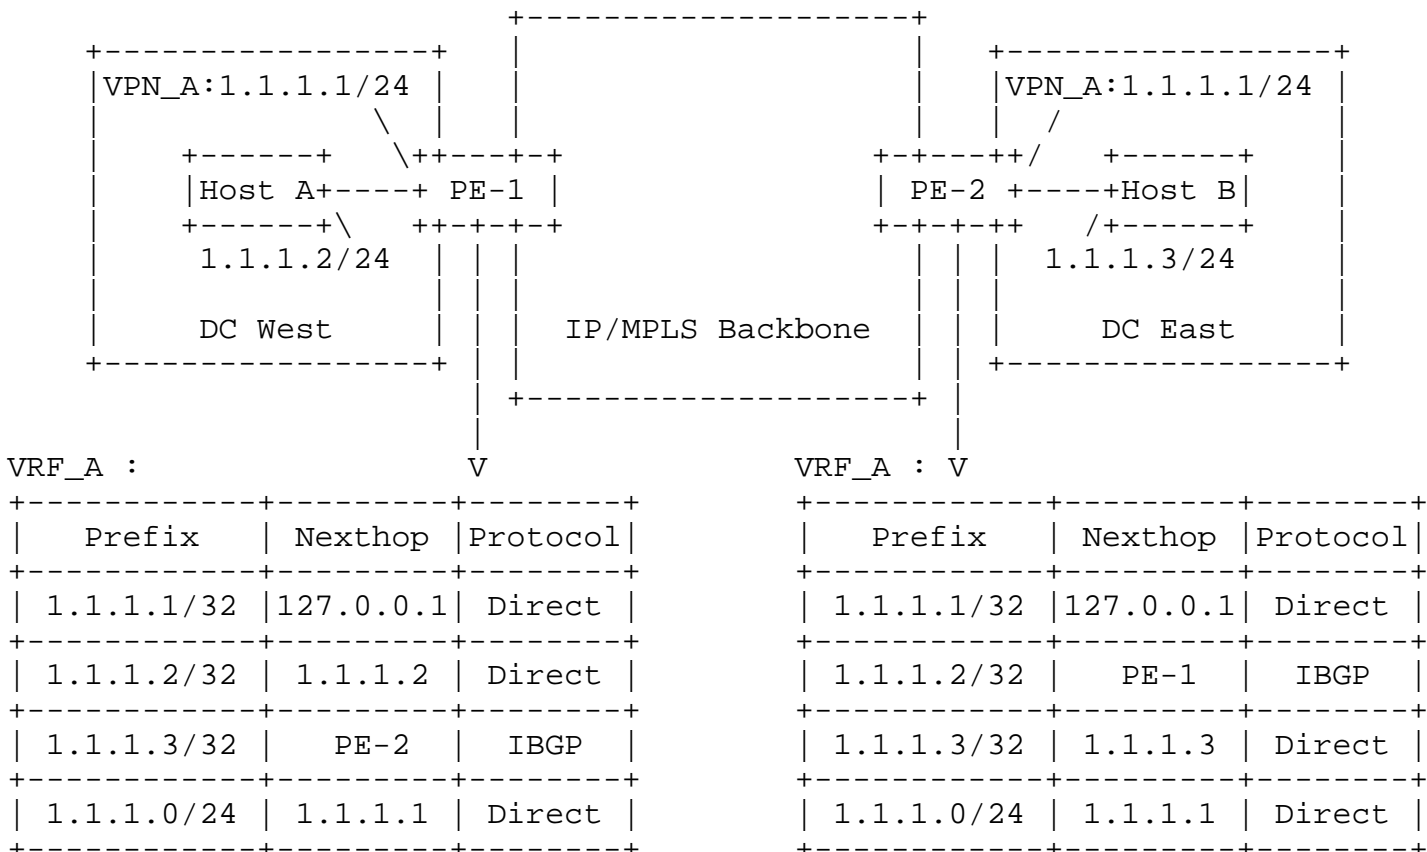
VPN_A:1.1.1.1/24

Host A

PE-1

1.1.1.2/24

DC West

IP/MPLS Backbone

VPN_A:1.1.1.1/24

PE-2

Host B

1.1.1.3/24

DC East

VRF_A :

V

| Prefix | Nexthop | Protocol |
|---|---|---|
| 1.1.1.1/32 | 127.0.0.1 | Direct |
| 1.1.1.2/32 | 1.1.1.2 | Direct |
| 1.1.1.3/32 | PE-2 | IBGP |
| 1.1.1.0/24 | 1.1.1.1 | Direct |

VRF_A : V

| Prefix | Nexthop | Protocol |
|---|---|---|
| 1.1.1.1/32 | 127.0.0.1 | Direct |
| 1.1.1.2/32 | PE-1 | IBGP |
| 1.1.1.3/32 | 1.1.1.3 | Direct |
| 1.1.1.0/24 | 1.1.1.1 | Direct |